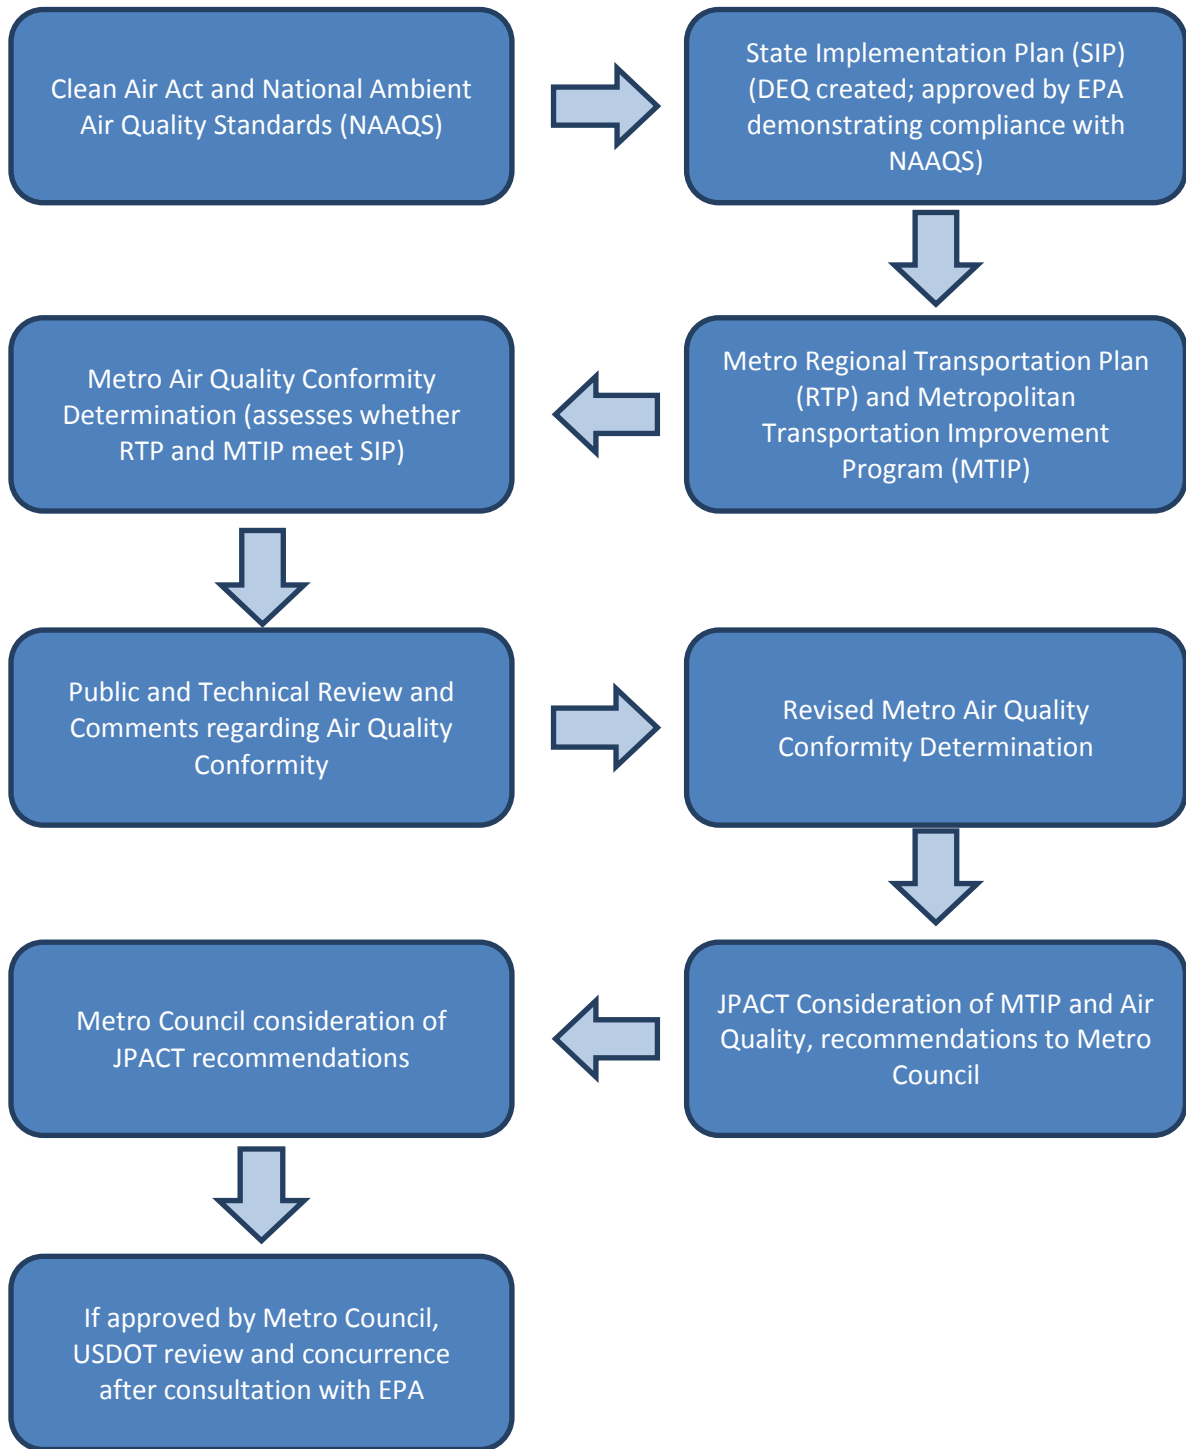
Clean Air Act and National Ambient Air Quality Standards (NAAQS)

State Implementation Plan (SIP) (DEQ created; approved by EPA demonstrating compliance with NAAQS)

Metro Regional Transportation Plan (RTP) and Metropolitan Transportation Improvement Program (MTIP)

Metro Air Quality Conformity Determination (assesses whether RTP and MTIP meet SIP)

Public and Technical Review and Comments regarding Air Quality Conformity

Revised Metro Air Quality Conformity Determination

JPACT Consideration of MTIP and Air Quality, recommendations to Metro Council

Metro Council consideration of JPACT recommendations

If approved by Metro Council, USDOT review and concurrence after consultation with EPA